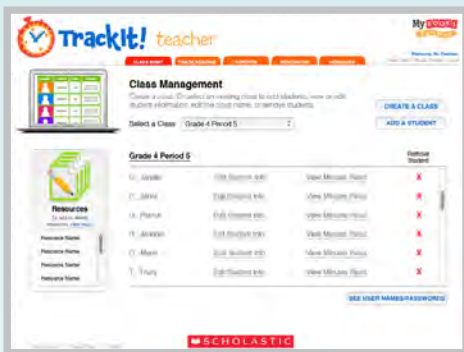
TrackIt! teacher

My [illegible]

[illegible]

Class Management

Create a class. Or select an existing class to add students, view or edit student information, edit the class name, or remove students.

CREATE A CLASS

Select a Class Grade 4 Period 5

ADD A STUDENT

Resources

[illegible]

Resource Name
Resource Name
Resource Name
Resource Name
Resource Name

Grade 4 Period 5

Remove Student

| | | | |
|---|---|---|---|
| C. Jaeda | Edit Student Info | View Minutes Read | X |
| C. Jalen | Edit Student Info | View Minutes Read | X |
| D. Patrick | Edit Student Info | View Minutes Read | X |
| R. Jessica | Edit Student Info | View Minutes Read | X |
| C. Mauro | Edit Student Info | View Minutes Read | X |
| T. Tracy | Edit Student Info | View Minutes Read | X |

SEE USER NAMES/PASSWORDS

SCHOLASTIC